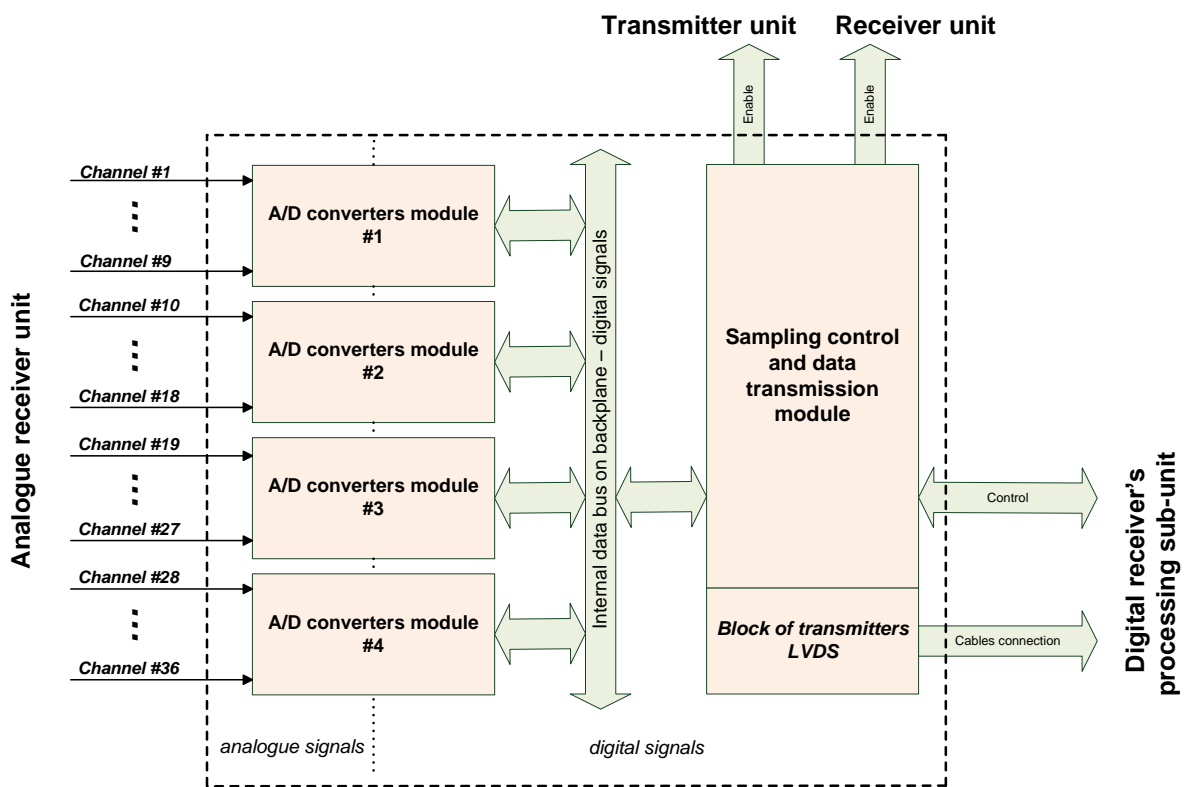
Transmitter unit
Receiver unit

Enable
Enable

Analogue receiver unit

Channel #1
Channel #9
A/D converters module #1

Channel #10
Channel #18
A/D converters module #2

Channel #19
Channel #27
A/D converters module #3

Channel #28
Channel #36
A/D converters module #4

Internal data bus on backplane – digital signals

Sampling control and data transmission module

Control

Block of transmitters LVDS

Cables connection

Digital receiver's processing sub-unit

analogue signals
digital signals